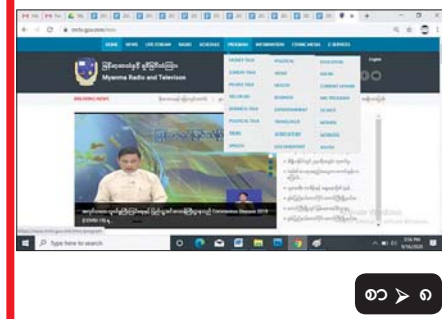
mrtv.gov.mm

HOME NEWS LIVE STREAM RADIO SCHEDULE PROGRAM INFORMATION COMMUNITY MEDIA E-SERVICES

မြန်မာ့အသံနှင့် ရုပ်မြင်သံကြား
Myanma Radio and Television

English

BREAKING NEWS

MONDAY TALK
SUNDAY TALK
PRIVATE TALK
RELIGIOUS
BUSINESS TALK
POLITICAL TALK
TRAVEL
SPEECH

POLITICAL
NEWS
HEALTH
BUSINESS
ENTERTAINMENT
TRAVELOGUE
AGRICULTURE
DOCUMENTARY

EDUCATION
SOCIAL
CURRENT AFFAIRS
NRC PROGRAMS
SCIENCE
NETWORK
WORKERS
YOUTH

Coronavirus Disease 2019 (COVID-19)

Activate Windows

Type here to search

ENG 3:16 PM 9/16/2020

၈၁ ➤ ၈